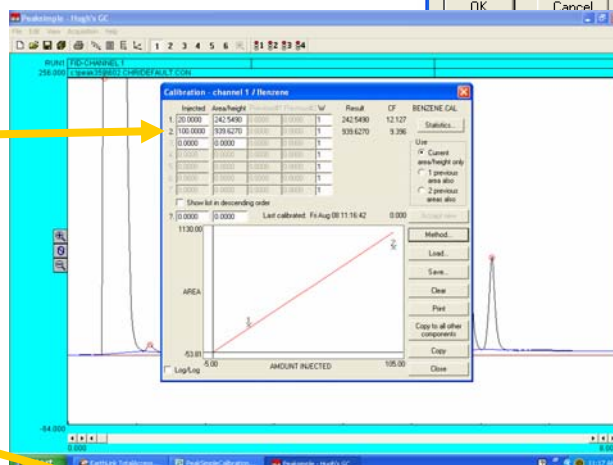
OK
Cancel
PeakSimple - Hugh's GC
File Edit View Acquisition Help
1 2 3 4 5 6
RUN1 FID-CHANNEL 1
256.000 c:\peak359\602 CHR\DEFAULT.CON
Calibration - channel 1 / Benzene
| | Injected | Area/height | Previous(1) | Previous(2) | W | Result | CF |
|---|---|---|---|---|---|---|---|
| 1 | 20.0000 | 242.5490 | 0.0000 | 0.0000 | 1 | 242.5490 | 12.127 |
| 2 | 100.0000 | 939.6270 | 0.0000 | 0.0000 | 1 | 939.6270 | 9.396 |
| 3 | 0.0000 | 0.0000 | 0.0000 | 0.0000 | 1 | | |
| 4 | 0.0000 | 0.0000 | 0.0000 | 0.0000 | 1 | | |
| 5 | 0.0000 | 0.0000 | 0.0000 | 0.0000 | 1 | | |
| 6 | 0.0000 | 0.0000 | 0.0000 | 0.0000 | 1 | | |
| 7 | 0.0000 | 0.0000 | 0.0000 | 0.0000 | 1 | | |
BENZENE CAL
Statistics...
Use
Current area/height only
1 previous area also
2 previous areas also
Show list in descending order
? 0.0000 0.0000 Last calibrated: Fri Aug 08 11:16:42 0.000 Accept new
1130.00
AREA
-51.01
-5.00 AMOUNT INJECTED 105.00
Log/Log
Method...
Load...
Save...
Clear
Print
Copy to all other components
Copy
Close
-64.000
0.000
Start
EarthLink TotalAccess
PeakSimpleCalibration
Peaksimple - Hugh's GC